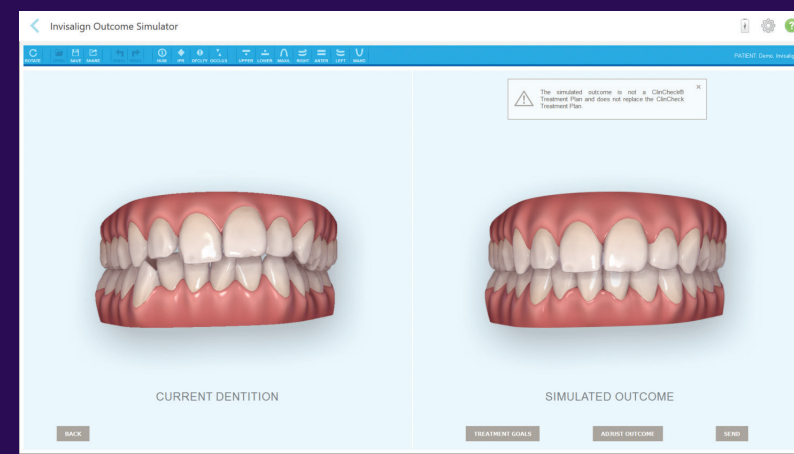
Invisalign Outcome Simulator

ROTATE SAVE SHARE NUM IPR OFCLTY OCCLUS UPPER LOWER MAXIL RIGHT ANTER LEFT MAND

PATIENT: Demo, Invisalig

The simulated outcome is not a ClinCheck® Treatment Plan and does not replace the ClinCheck Treatment Plan.

CURRENT DENTITION

SIMULATED OUTCOME

BACK

TREATMENT GOALS

ADJUST OUTCOME

SEND